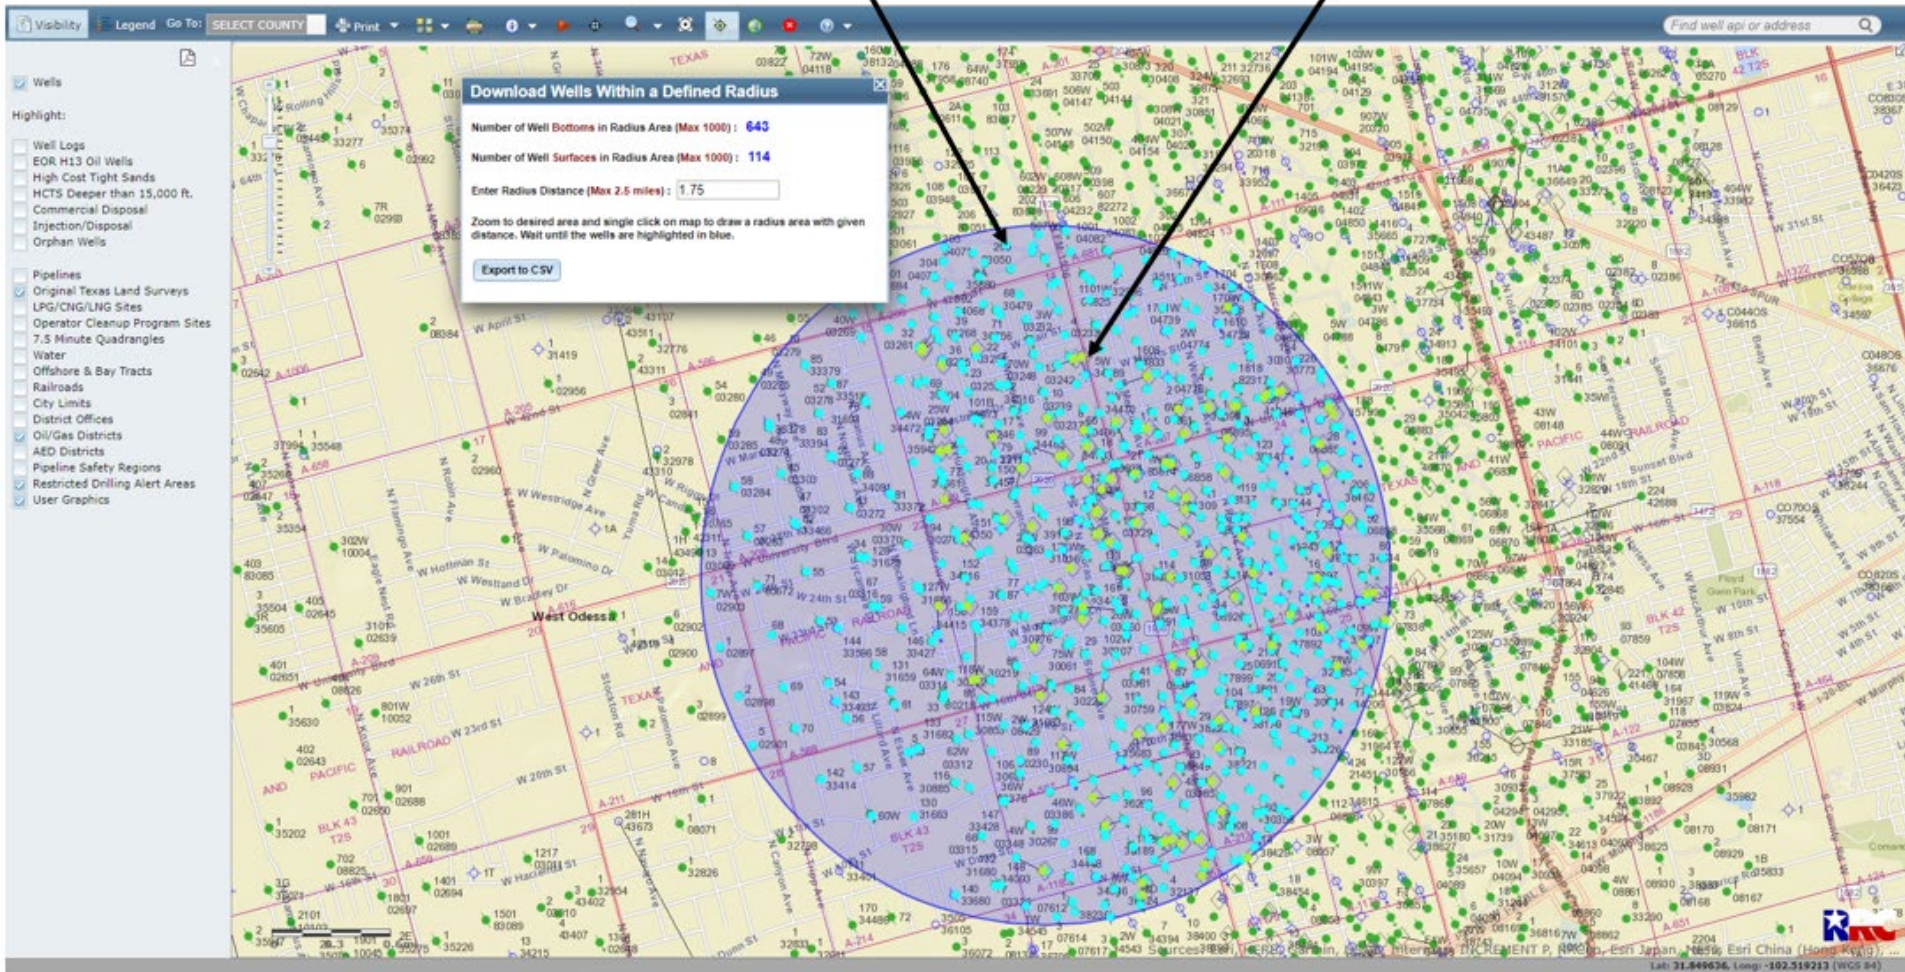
Visibility Legend Go To: SELECT COUNTY Print

Find well api or address

Wells

Highlight:

Well Logs
EOR H13 Oil Wells
High Cost Tight Sands
HCTS Deeper than 15,000 ft.
Commercial Disposal
Injection/Disposal
Orphan Wells

Pipelines
Original Texas Land Surveys
LPG/CNG/LNG Sites
Operator Cleanup Program Sites
7.5 Minute Quadrangles
Water
Offshore & Bay Tracts
Railroads
City Limits
District Offices
Oil/Gas Districts
AED Districts
Pipeline Safety Regions
Restricted Drilling Alert Areas
User Graphics

Download Wells Within a Defined Radius

Number of Well Bottoms in Radius Area (Max 1000) : 643

Number of Well Surfaces in Radius Area (Max 1000) : 114

Enter Radius Distance (Max 2.5 miles) : 1.75

Zoom to desired area and single click on map to draw a radius area with given distance. Wait until the wells are highlighted in blue.

Export to CSV

West Odessa

W University Blvd
W 24th St
W 26th St
W 23rd St
W 20th St
W 16th St
W Westridge Ave
W Palomino Dr
W Hoffman St
W Westland Dr
W Bradley Dr
W April St
W 42nd St
Stockton Rd
N Grandview Ave
N Dixie Blvd
Sunset Blvd
W 31st St
W 10th St
W 9th St
PACIFIC
RAILROAD
TEXAS
AND
BLK 43
T2S
BLK 42
T2S
TEXAS

Sources: Esri, HERE, Garmin, Intermap, INCREMENT P, NRCan, Esri Japan, METI, Esri China (Hong Kong)

Lat: 31.849636, Long: -102.519213 (WGS 84)